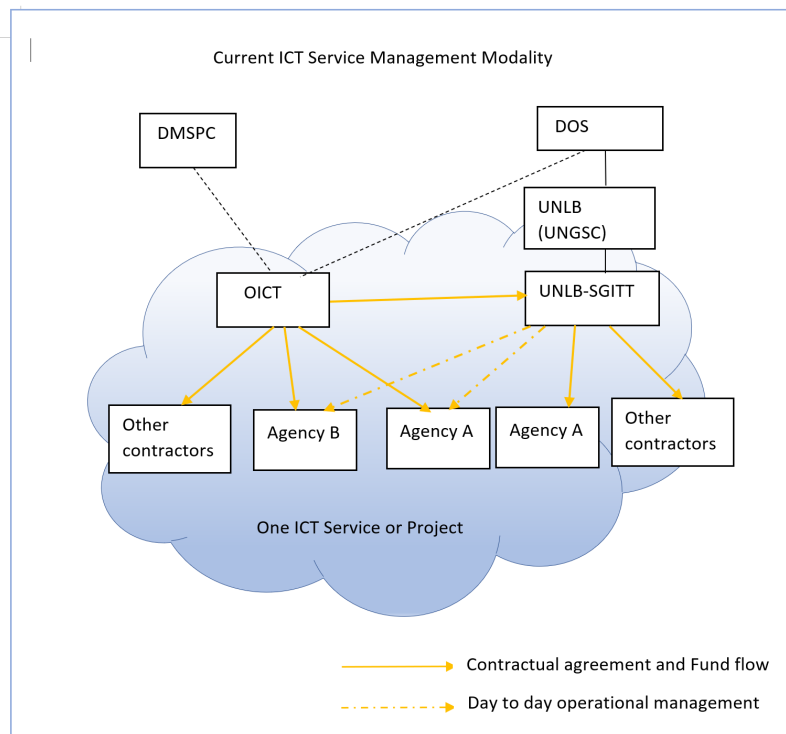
Current ICT Service Management Modality

DMSPC

DOS

UNLB (UNGSC)

OICT

UNLB-SGITT

Other contractors

Agency B

Agency A

Agency A

Other contractors

One ICT Service or Project

Contractual agreement and Fund flow

Day to day operational management